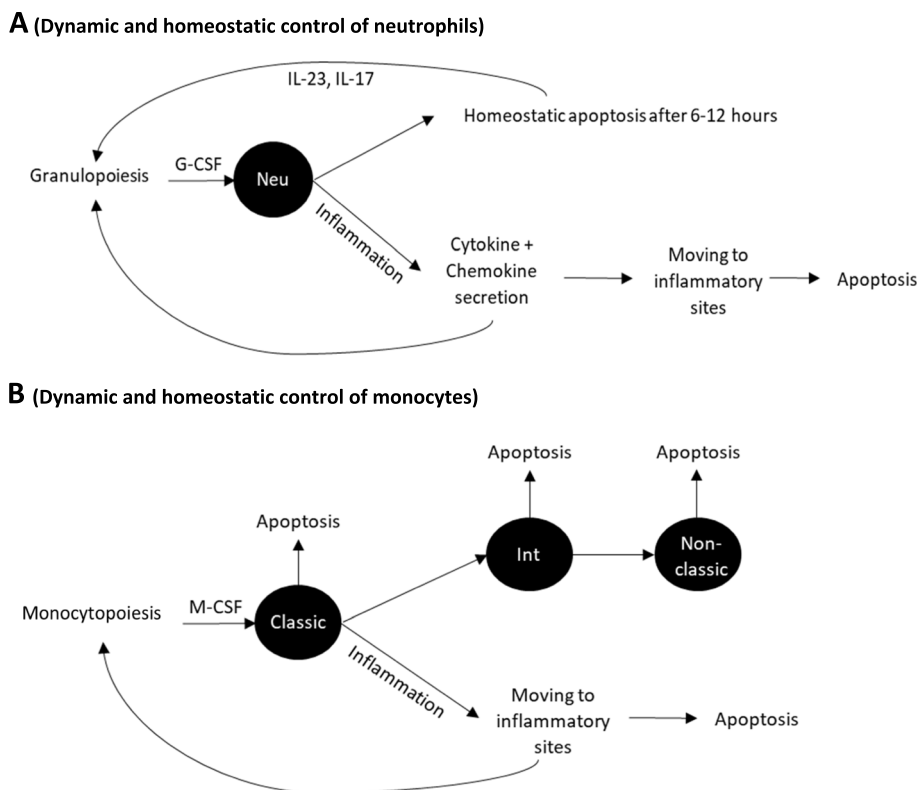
A (Dynamic and homeostatic control of neutrophils)

IL-23, IL-17

Homeostatic apoptosis after 6-12 hours

Granulopoiesis

G-CSF

Neu

Inflammation

Cytokine + Chemokine secretion

Moving to inflammatory sites

Apoptosis

B (Dynamic and homeostatic control of monocytes)

Apoptosis

Apoptosis

Apoptosis

Int

Non-classic

Monocytopoiesis

M-CSF

Classic

Inflammation

Moving to inflammatory sites

Apoptosis